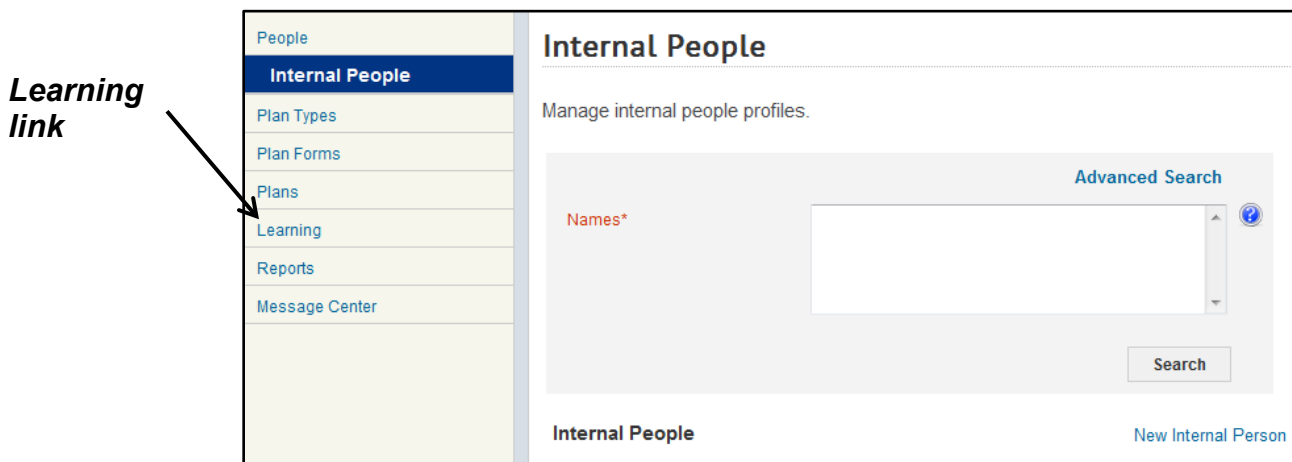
Learning link

People
Internal People
Plan Types
Plan Forms
Plans
Learning
Reports
Message Center

Internal People

Manage internal people profiles.

Advanced Search

Names*

Search

Internal People

New Internal Person